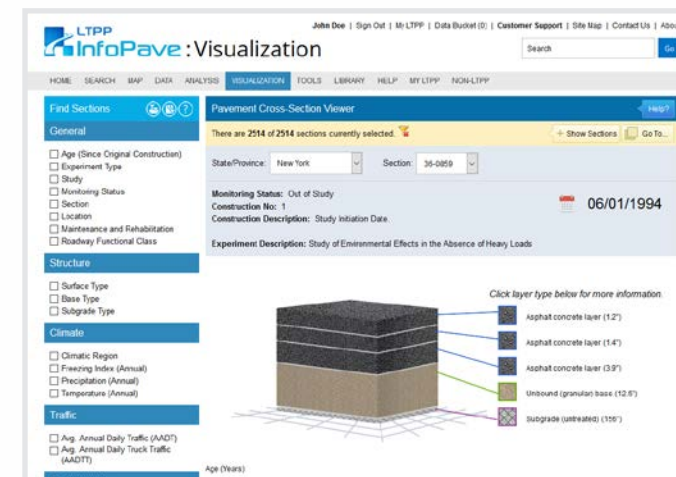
LTPP InfoPave :Visualization

John Doe | Sign Out | MrLTPP | Data Bucket (0) | Customer Support | Site Map | Contact Us | Abo

Search

Go

HOME SEARCH MAP DATA ANALYSIS VISUALIZATION TOOLS LIBRARY HELP MY LTPP NON-LTPP

Find Sections

General

☐ Age (Since Original Construction)
☐ Experiment Type
☐ Study
☐ Monitoring Status
☐ Section
☐ Location
☐ Maintenance and Rehabilitation
☐ Roadway Functional Class

Structure

☐ Surface Type
☐ Base Type
☐ Subgrade Type

Climate

☐ Climatic Region
☐ Freezing Index (Annual)
☐ Precipitation (Annual)
☐ Temperature (Annual)

Traffic

☐ Avg. Annual Daily Traffic (AADT)
☐ Avg. Annual Daily Truck Traffic (AADTT)

Pavement Cross-Section Viewer

Help?

There are 2514 of 2514 sections currently selected.

Show Sections

Go To...

State/Province: New York

Section: 36-0859

Monitoring Status: Out of Study
Construction No: 1
Construction Description: Study Initiation Date.

06/01/1994

Experiment Description: Study of Environmental Effects in the Absence of Heavy Loads

Click layer type below for more information.

Asphalt concrete layer (1.2")

Asphalt concrete layer (1.4")

Asphalt concrete layer (3.9")

Unbound (granular) base (12.6")

Subgrade (untreated) (156")

Age (Years)